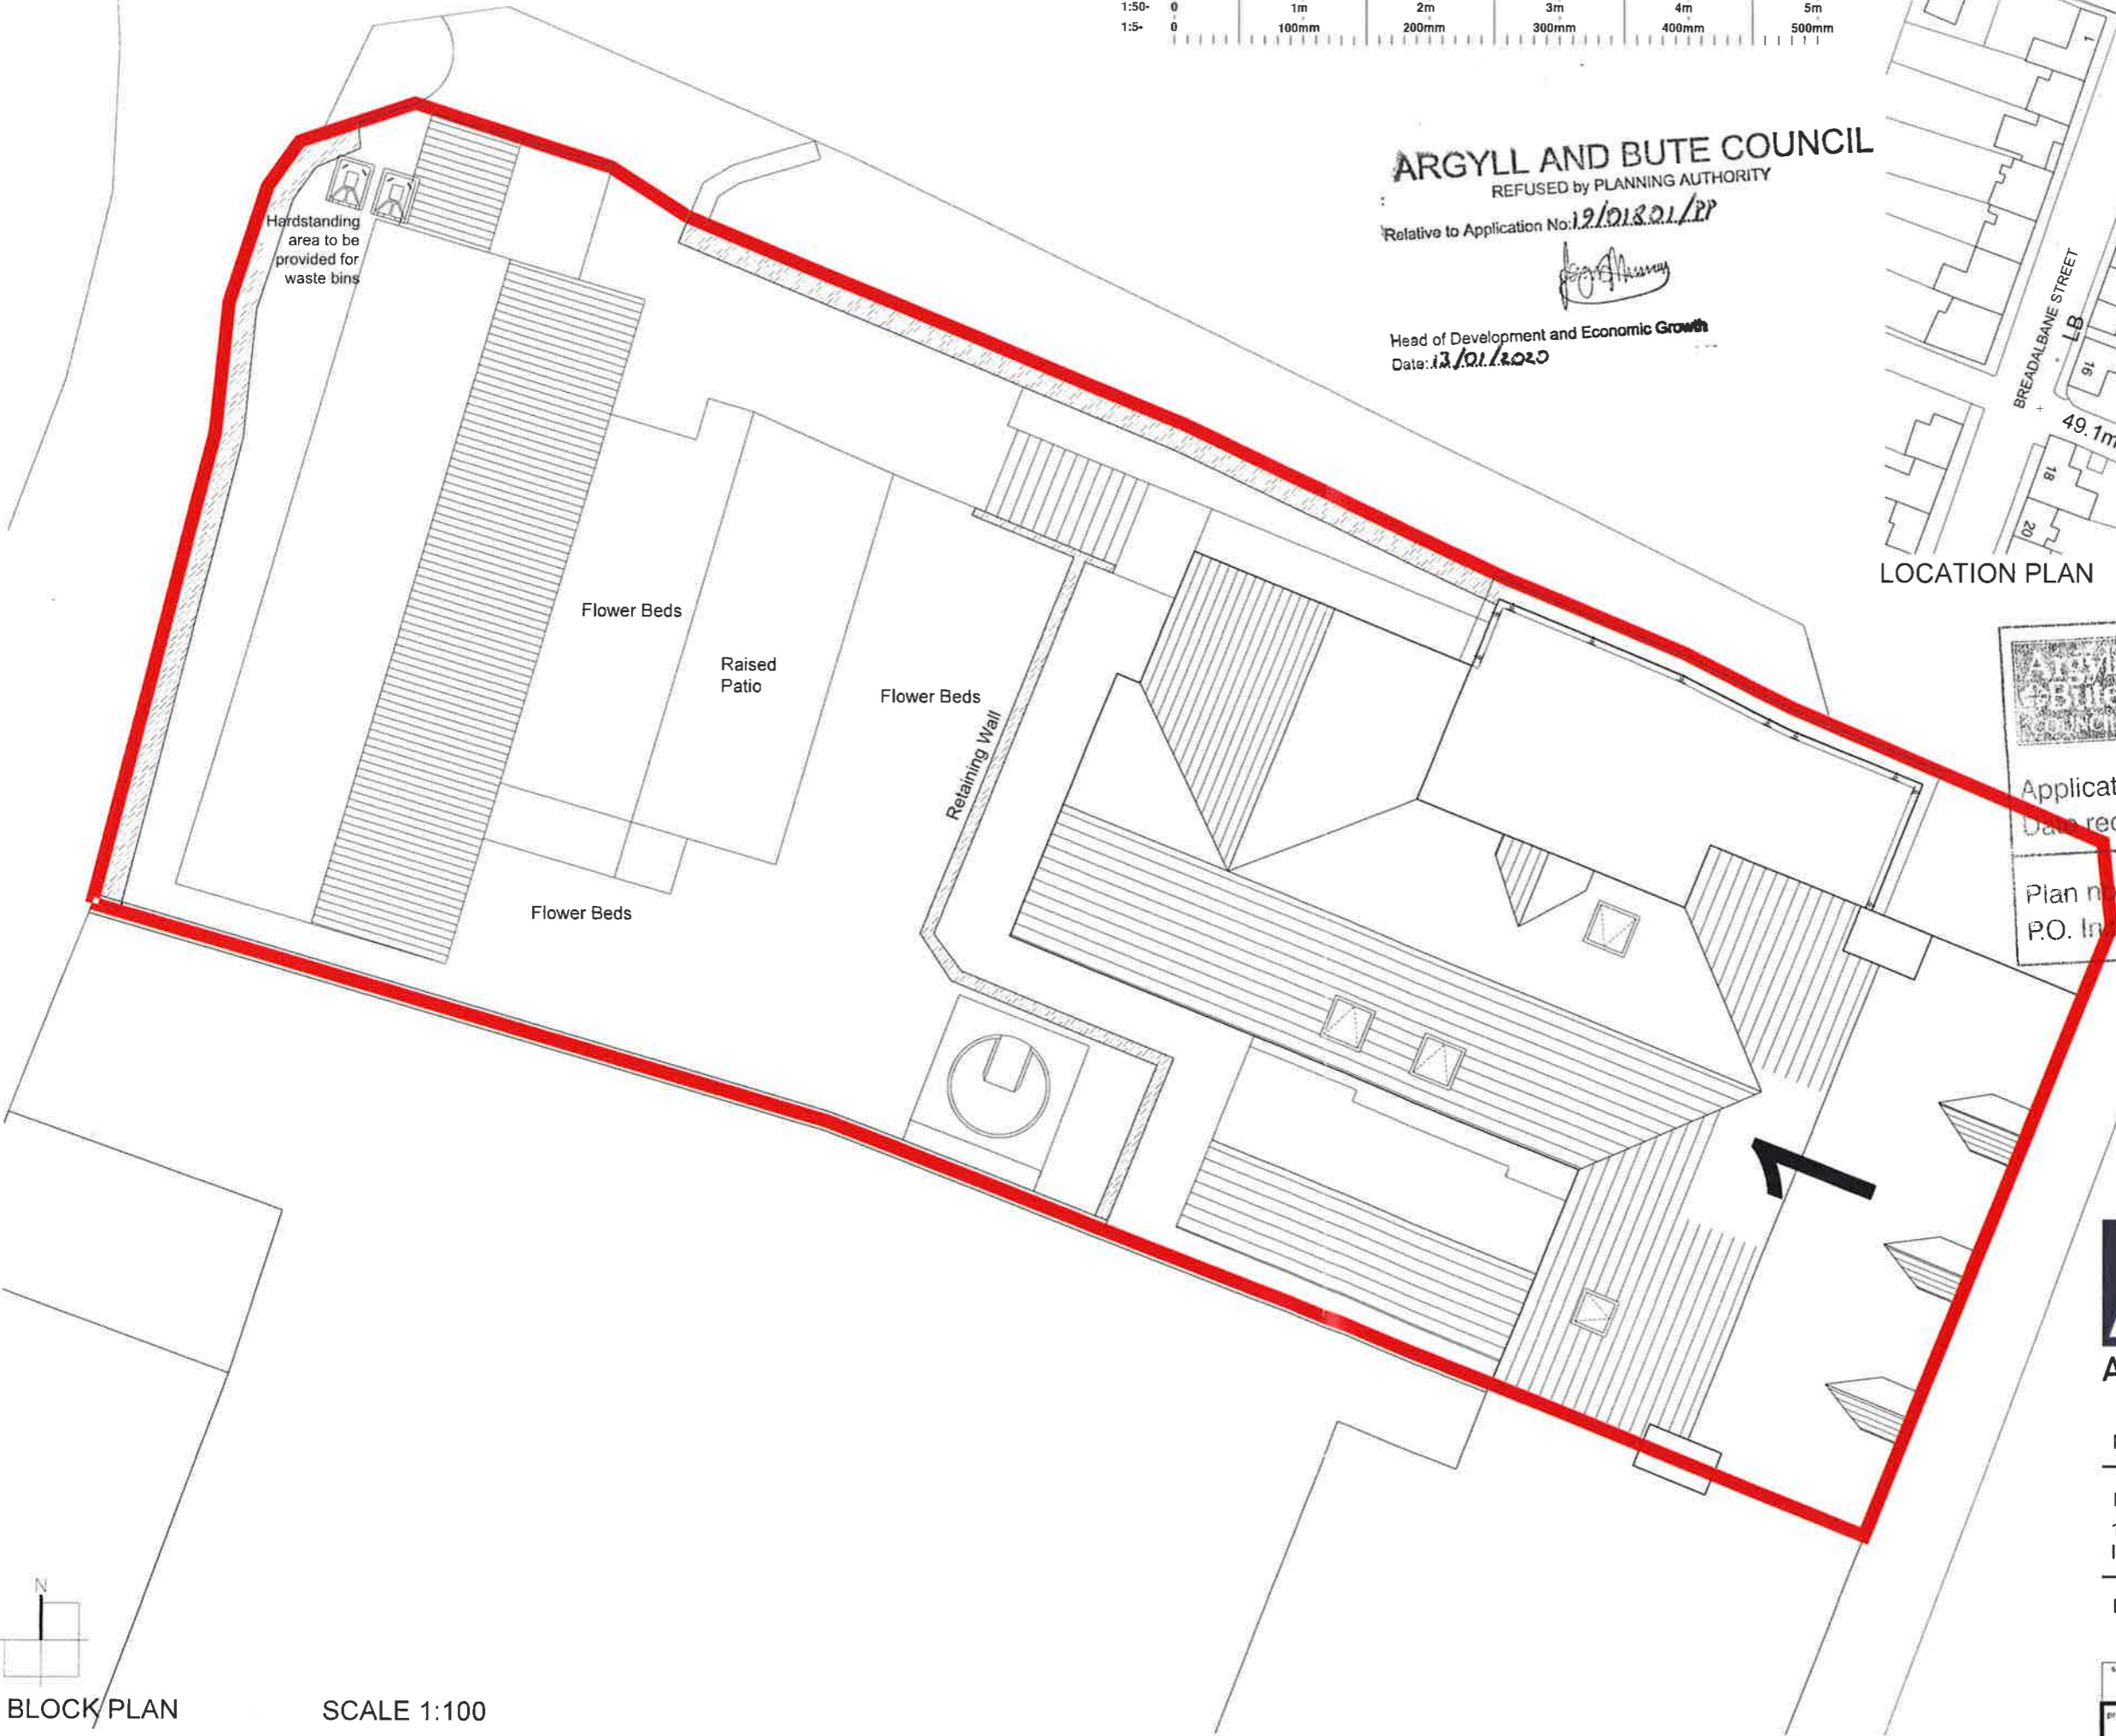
1:50- 0 1m 2m 3m 4m 5m
1:5- 0 100mm 200mm 300mm 400mm 500mm

ARGYLL AND BUTE COUNCIL
REFUSED by PLANNING AUTHORITY
Relative to Application No:19/01801/PP

Head of Development and Economic Growth
Date:13/01/2020

Hardstanding area to be provided for waste bins

Flower Beds

Raised Patio

Flower Beds

Retaining Wall

Flower Beds

1

BREADALBANE STREET
LB
16
49.1m
18
20
1

LOCATION PLAN

Applicat
Date rec
Plan n
P.O. In

A

N

BLOCK PLAN

SCALE 1:100